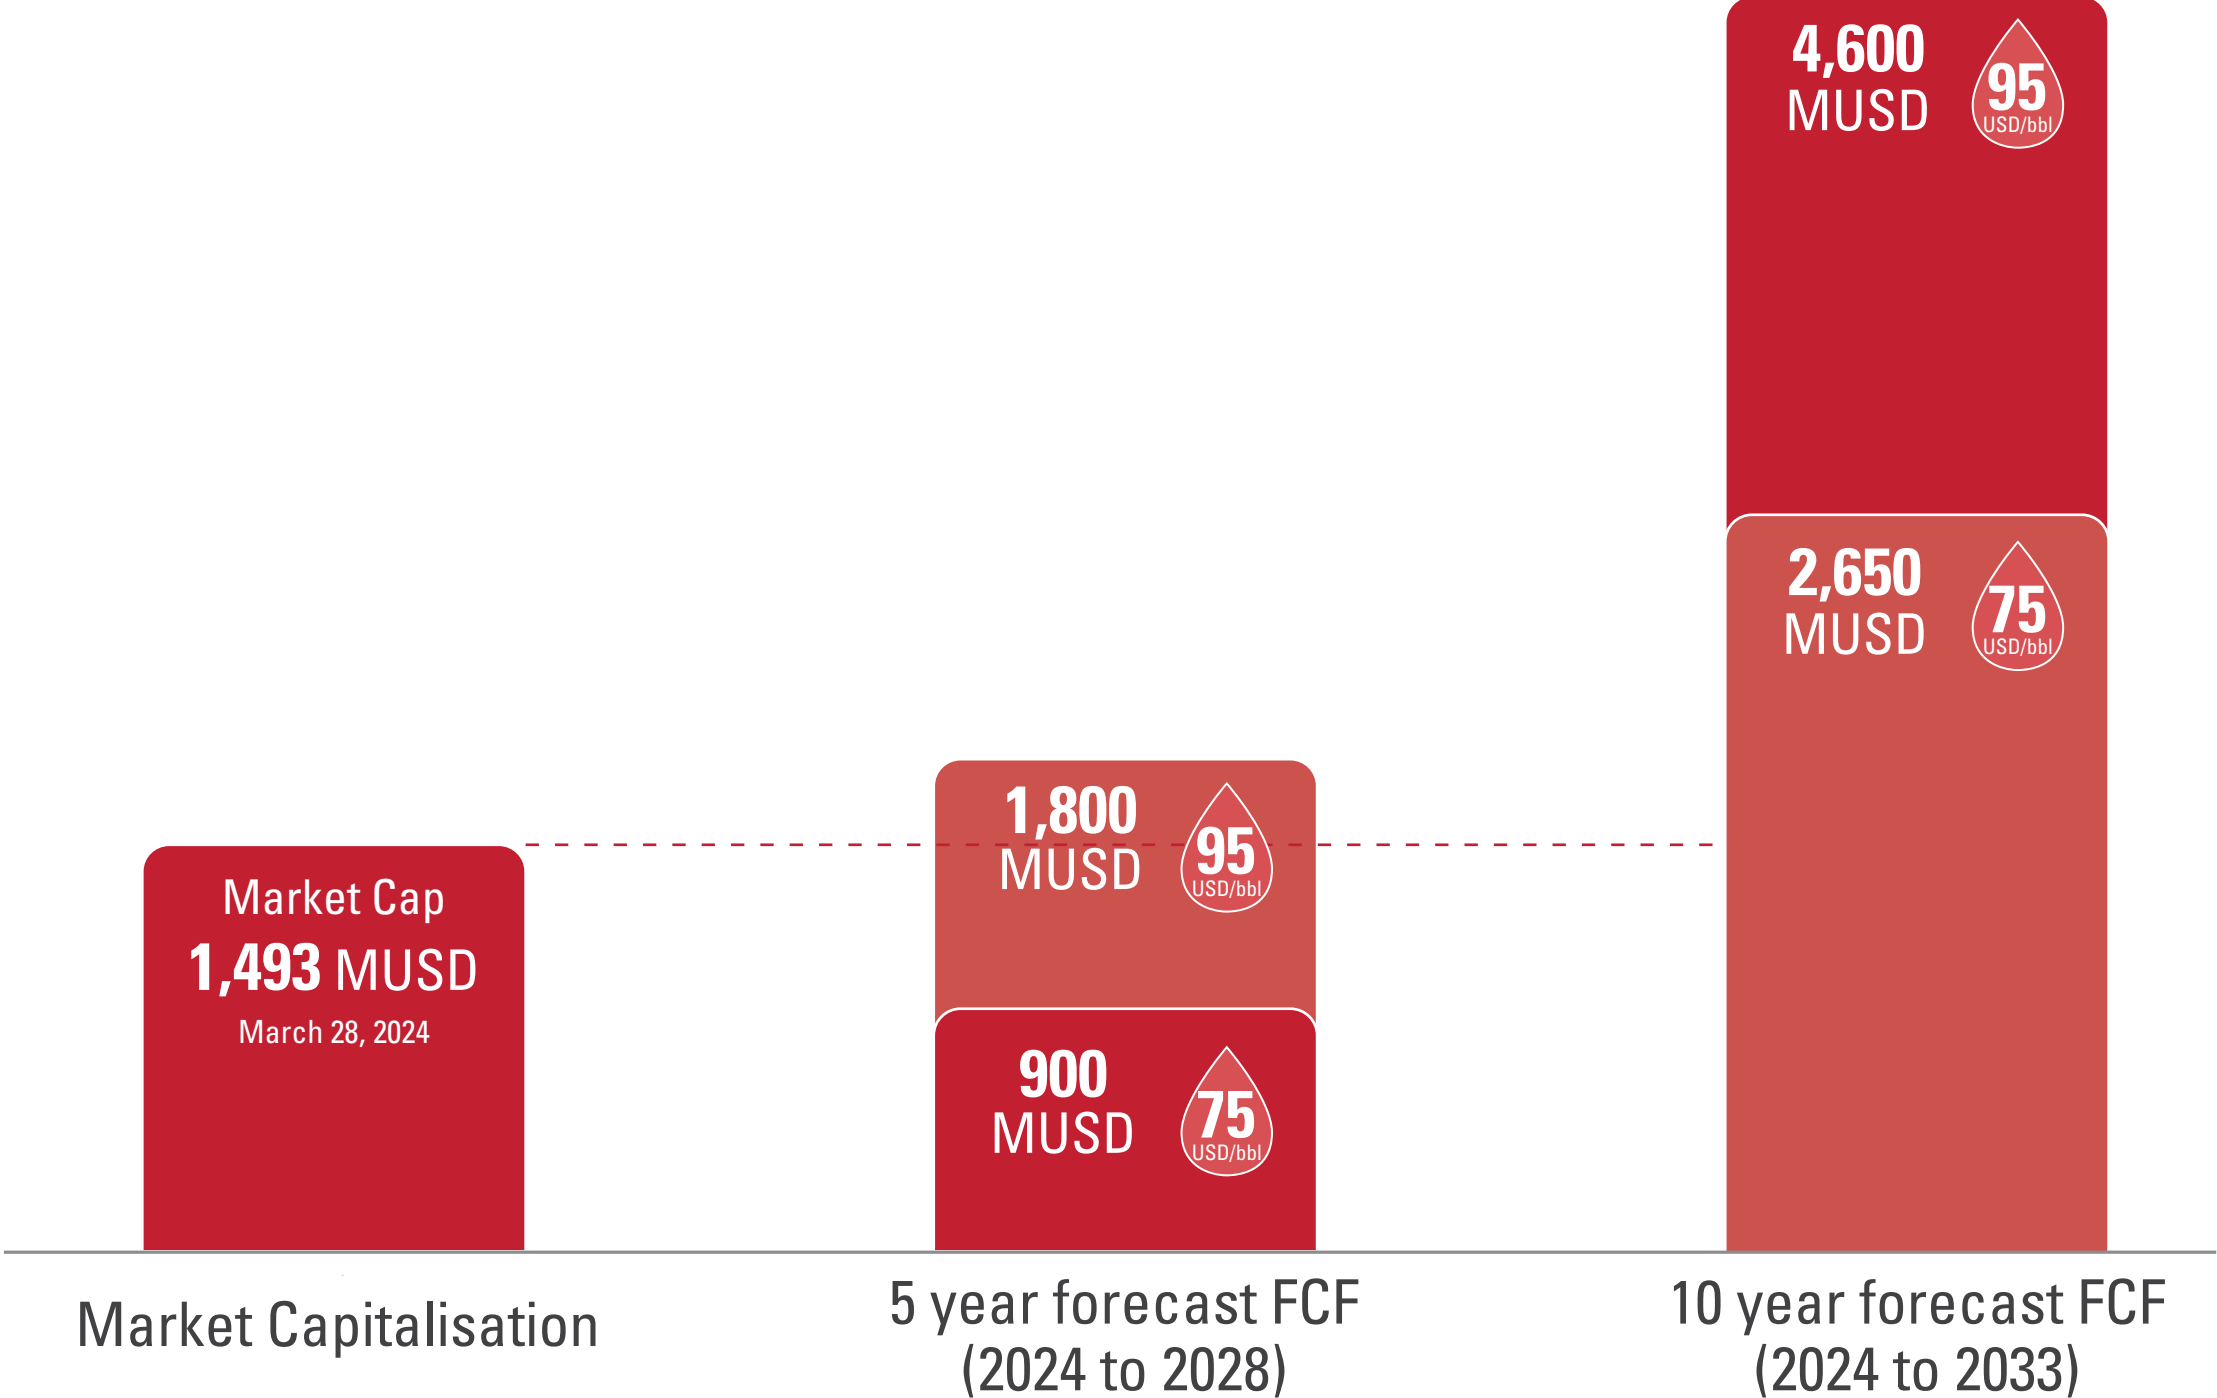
4,600 MUSD
95 USD/bbl

2,650 MUSD
75 USD/bbl

1,800 MUSD
95 USD/bbl

Market Cap
1,493 MUSD
March 28, 2024

900 MUSD
75 USD/bbl

Market Capitalisation

5 year forecast FCF (2024 to 2028)

10 year forecast FCF (2024 to 2033)